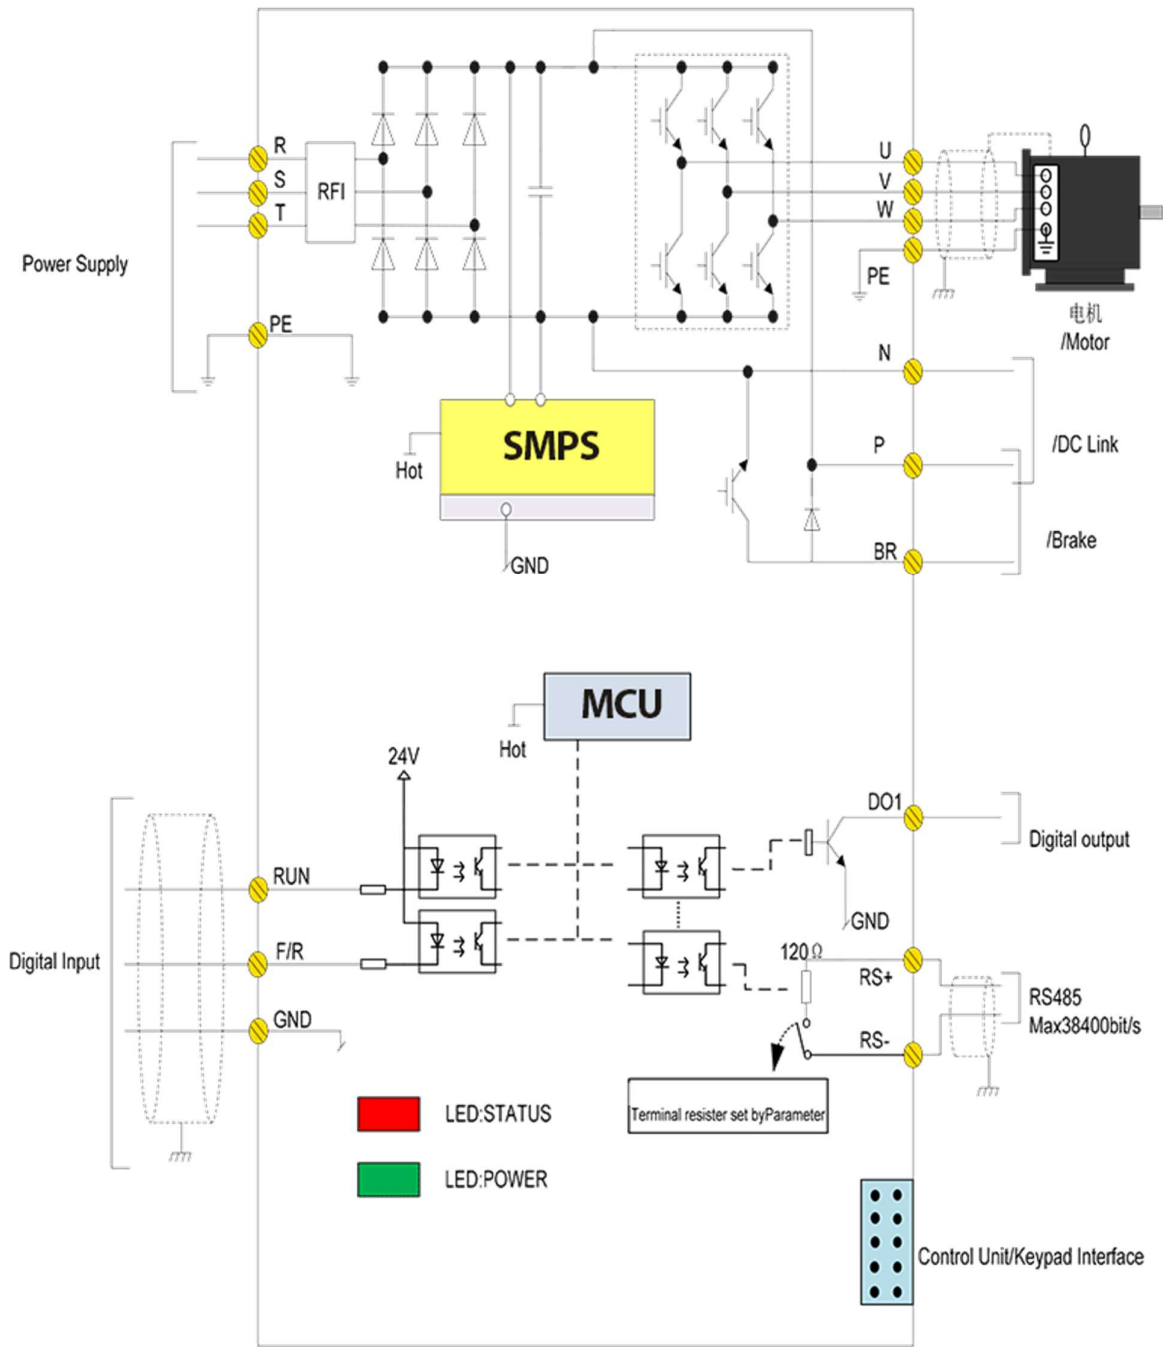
Power Supply

R

S

T

RFI

PE

U

V

W

PE

电机
/Motor

N

/DC Link

P

SMPS

Hot

GND

/Brake

BR

MCU

Hot

24V

DO1

Digital output

GND

RUN

Digital Input

F/R

GND

120Ω

RS+

RS485
Max38400bit/s

RS-

Terminal resister set byParameter

LED:STATUS

LED:POWER

Control Unit/Keypad Interface